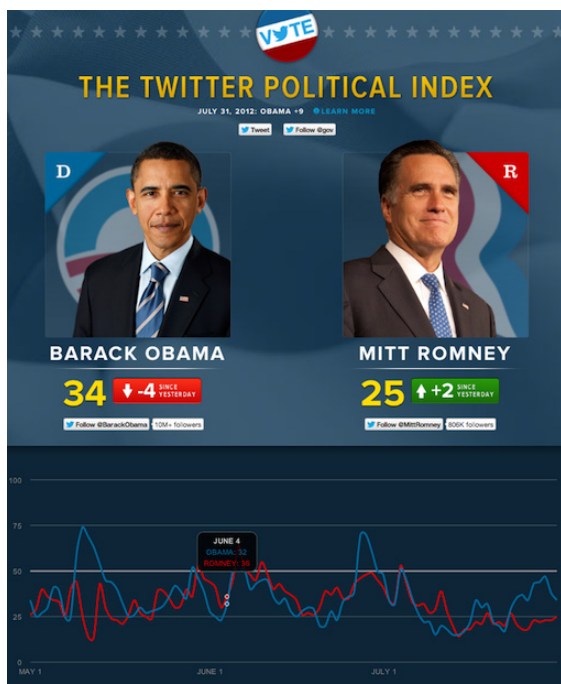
VOTE

THE TWITTER POLITICAL INDEX

JULY 31, 2012: OBAMA +9 LEARN MORE

Tweet Follow @gov

D

R

BARACK OBAMA

34 -4 SINCE YESTERDAY

Follow @BarackObama 10M+ followers

MITT ROMNEY

25 +2 SINCE YESTERDAY

Follow @MittRomney 806K followers

100

75

50

25

0

JUNE 4
OBAMA: 32
ROMNEY: 36

MAY 1

JUNE 1

JULY 1